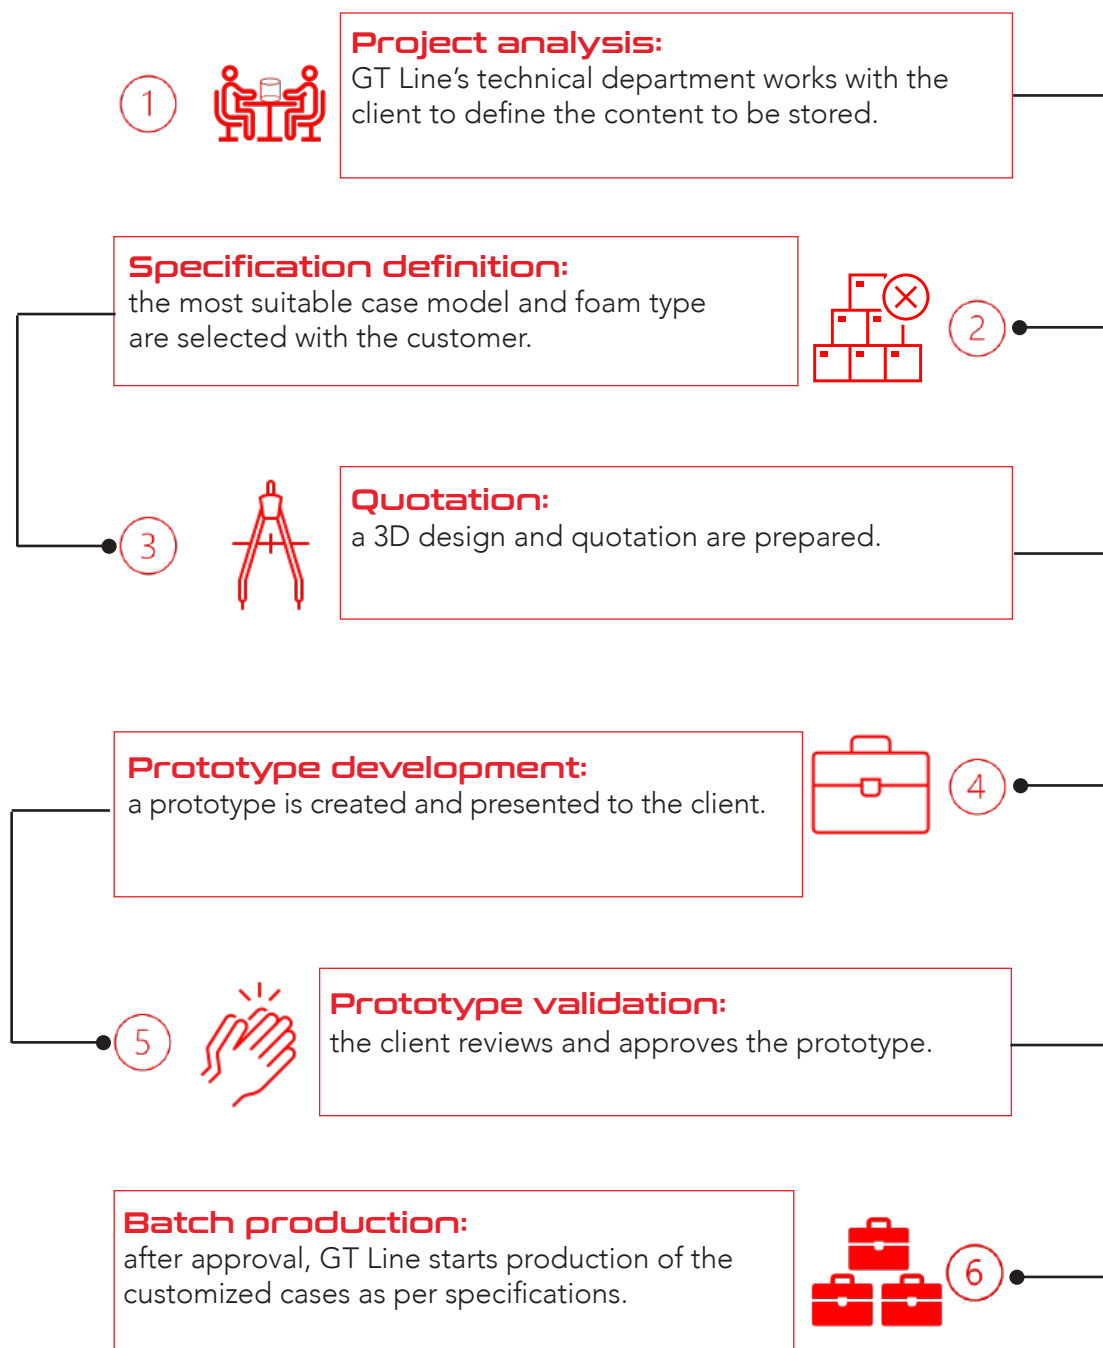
1

Project analysis:
GT Line’s technical department works with the client to define the content to be stored.

Specification definition:
the most suitable case model and foam type are selected with the customer.

2

3

Quotation:
a 3D design and quotation are prepared.

Prototype development:
a prototype is created and presented to the client.

4

5

Prototype validation:
the client reviews and approves the prototype.

Batch production:
after approval, GT Line starts production of the customized cases as per specifications.

6